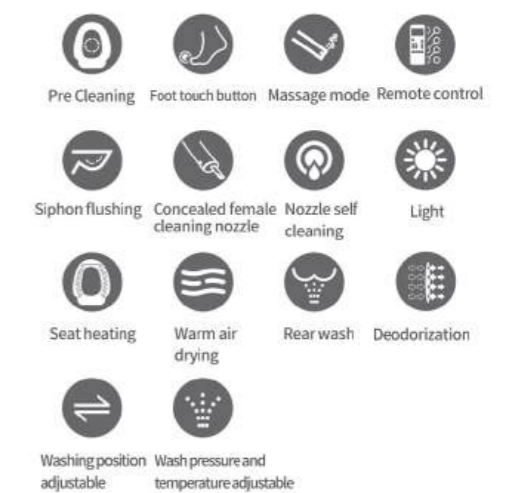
Pre Cleaning

Foot touch button

Massage mode

Remote control

Siphon flushing

Concealed female cleaning nozzle

Nozzle self cleaning

Light

Seat heating

Warm air drying

Rear wash

Deodorization

Washing position adjustable

Wash pressure and temperature adjustable